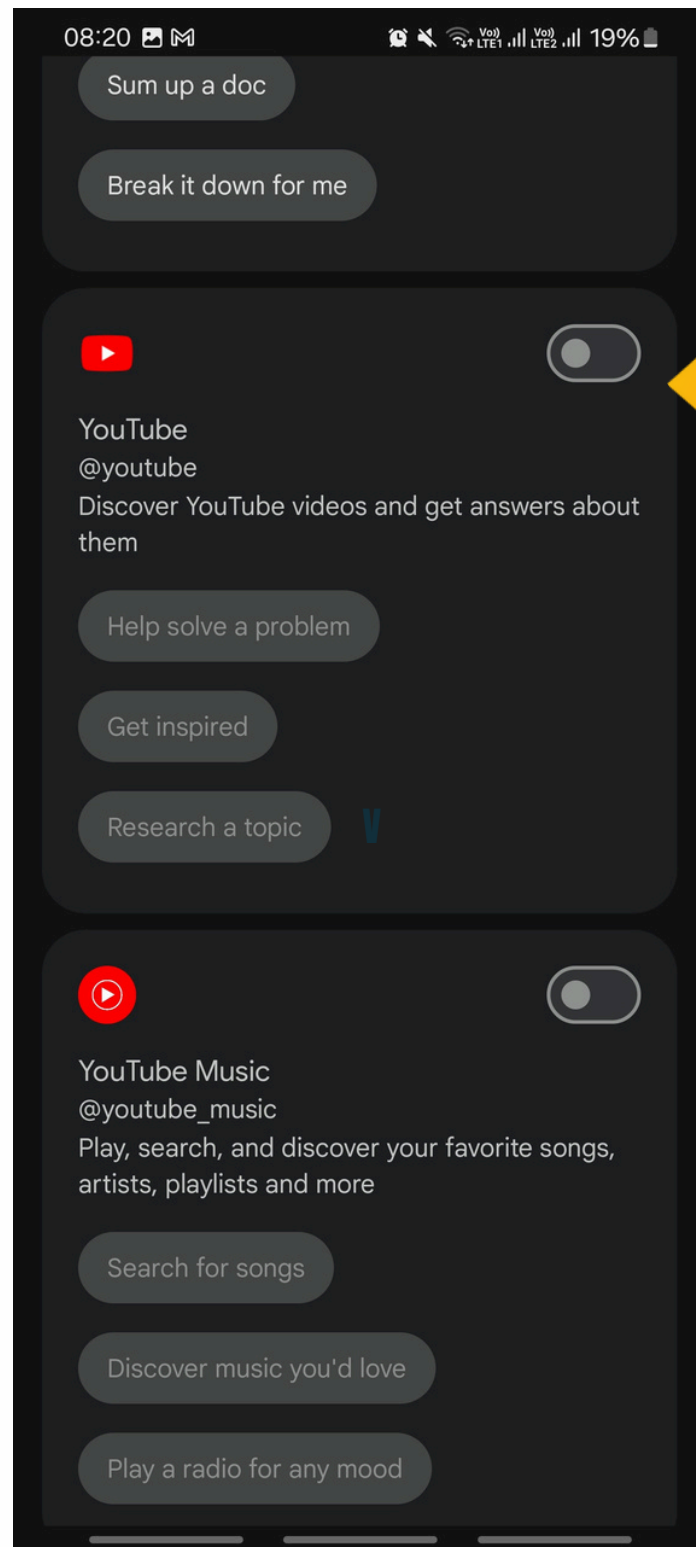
08:20

Vo) LTE1 Vo) LTE2 19%

Sum up a doc

Break it down for me

YouTube
@youtube
Discover YouTube videos and get answers about them

Help solve a problem

Get inspired

Research a topic

YouTube Music
@youtube_music
Play, search, and discover your favorite songs, artists, playlists and more

Search for songs

Discover music you'd love

Play a radio for any mood